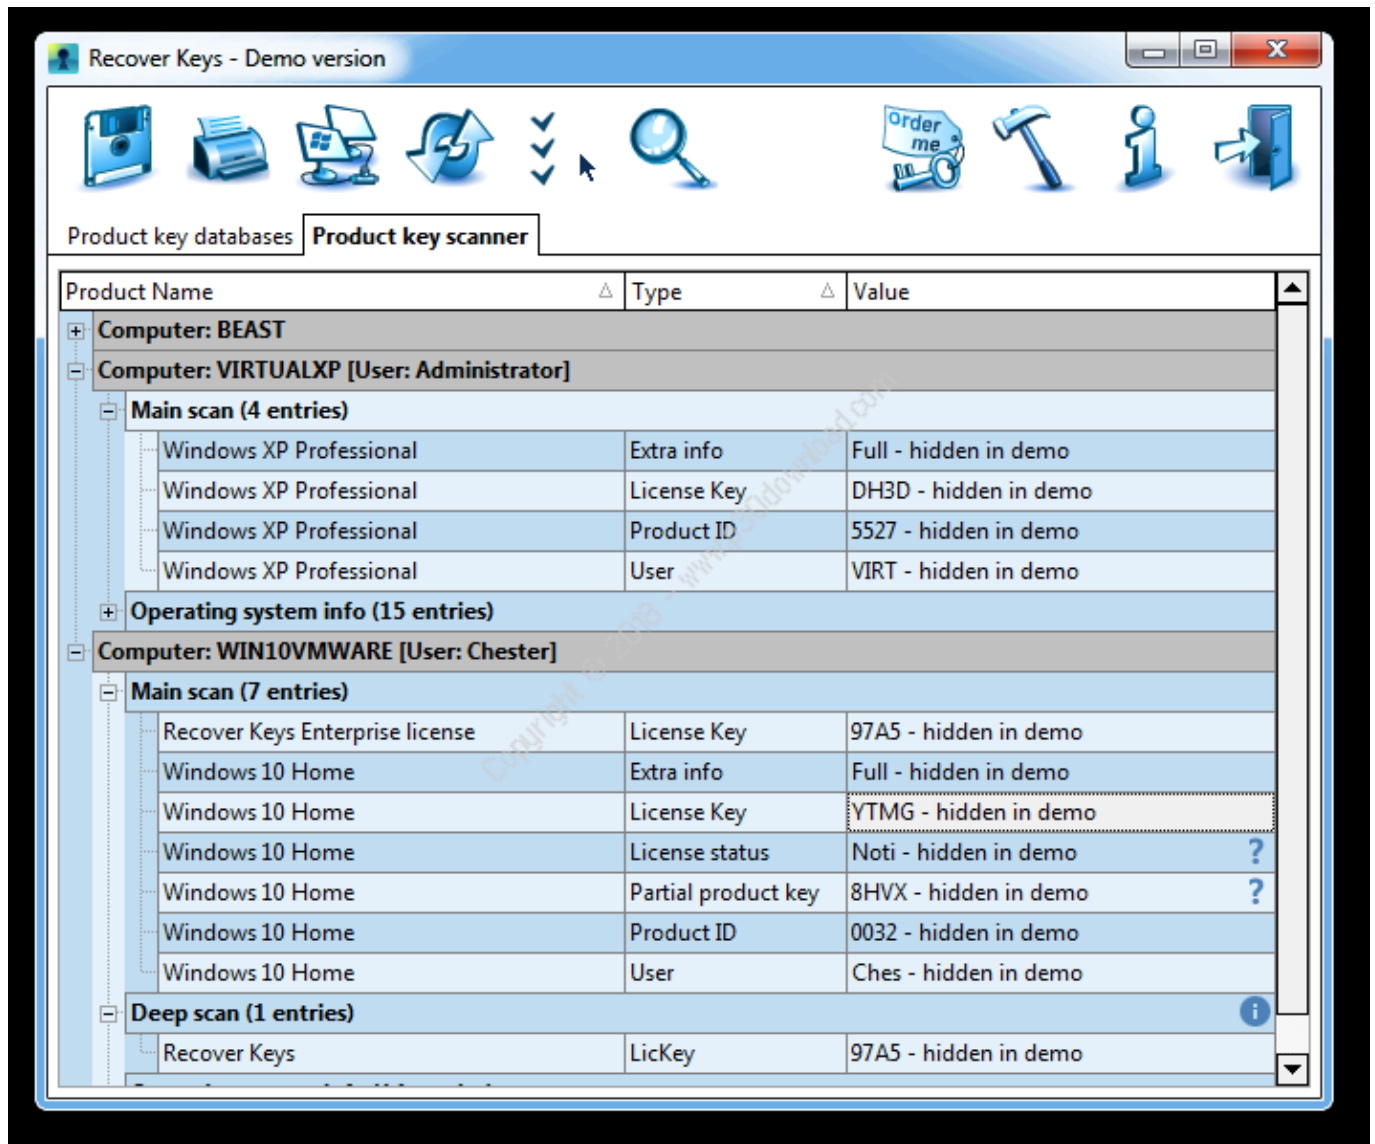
Recover Keys - Demo version

Order me

Product key databases | Product key scanner

| Product Name | Type | Value |
|---|---|---|
| Computer: BEAST | | |
| Computer: VIRTUALXP [User: Administrator] | | |
| Main scan (4 entries) | | |
| Windows XP Professional | Extra info | Full - hidden in demo |
| Windows XP Professional | License Key | DH3D - hidden in demo |
| Windows XP Professional | Product ID | 5527 - hidden in demo |
| Windows XP Professional | User | VIRT - hidden in demo |
| Operating system info (15 entries) | | |
| Computer: WIN10VMWARE [User: Chester] | | |
| Main scan (7 entries) | | |
| Recover Keys Enterprise license | License Key | 97A5 - hidden in demo |
| Windows 10 Home | Extra info | Full - hidden in demo |
| Windows 10 Home | License Key | YTMG - hidden in demo |
| Windows 10 Home | License status | Noti - hidden in demo ? |
| Windows 10 Home | Partial product key | 8HVX - hidden in demo ? |
| Windows 10 Home | Product ID | 0032 - hidden in demo |
| Windows 10 Home | User | Ches - hidden in demo |
| Deep scan (1 entries) | | |
| Recover Keys | LicKey | 97A5 - hidden in demo |

Copyright © 2018 - www.p30download.com